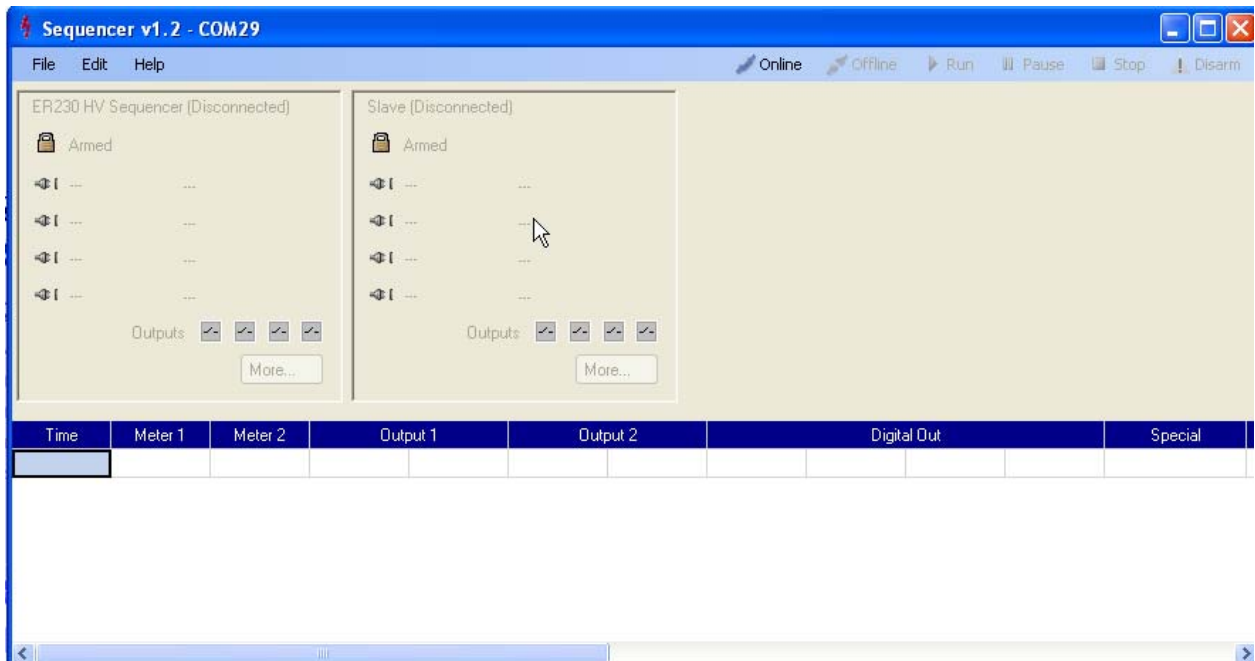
Sequencer v1.2 - COM29

File Edit Help

Online Offline Run Pause Stop Disarm

ER230 HV Sequencer (Disconnected)

Armed

--- ---

--- ---

--- ---

--- ---

Outputs

More...

Slave (Disconnected)

Armed

--- ---

--- ---

--- ---

--- ---

Outputs

More...

| Time | Meter 1 | Meter 2 | Output 1 | | Output 2 | | Digital Out | | | | Special |
|---|---|---|---|---|---|---|---|---|---|---|---|
| | | | | | | | | | | | |